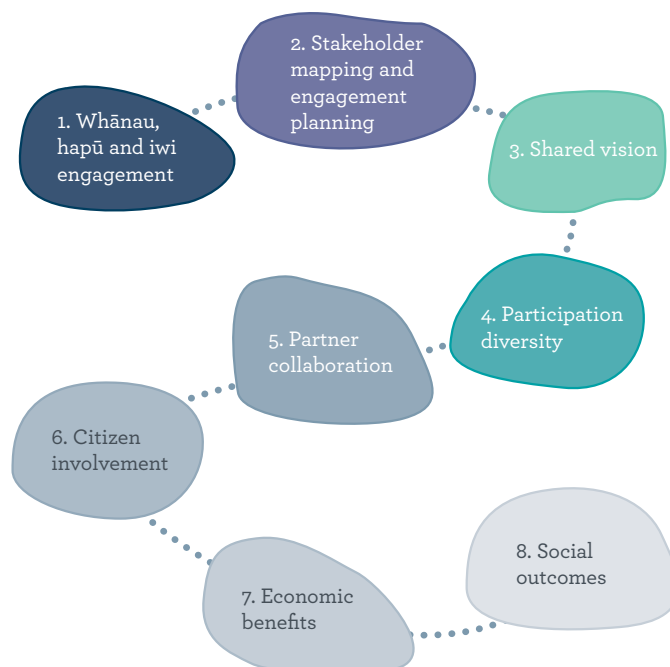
1. Whānau, hapū and iwi engagement

2. Stakeholder mapping and engagement planning

3. Shared vision

4. Participation diversity

5. Partner collaboration

6. Citizen involvement

7. Economic benefits

8. Social outcomes